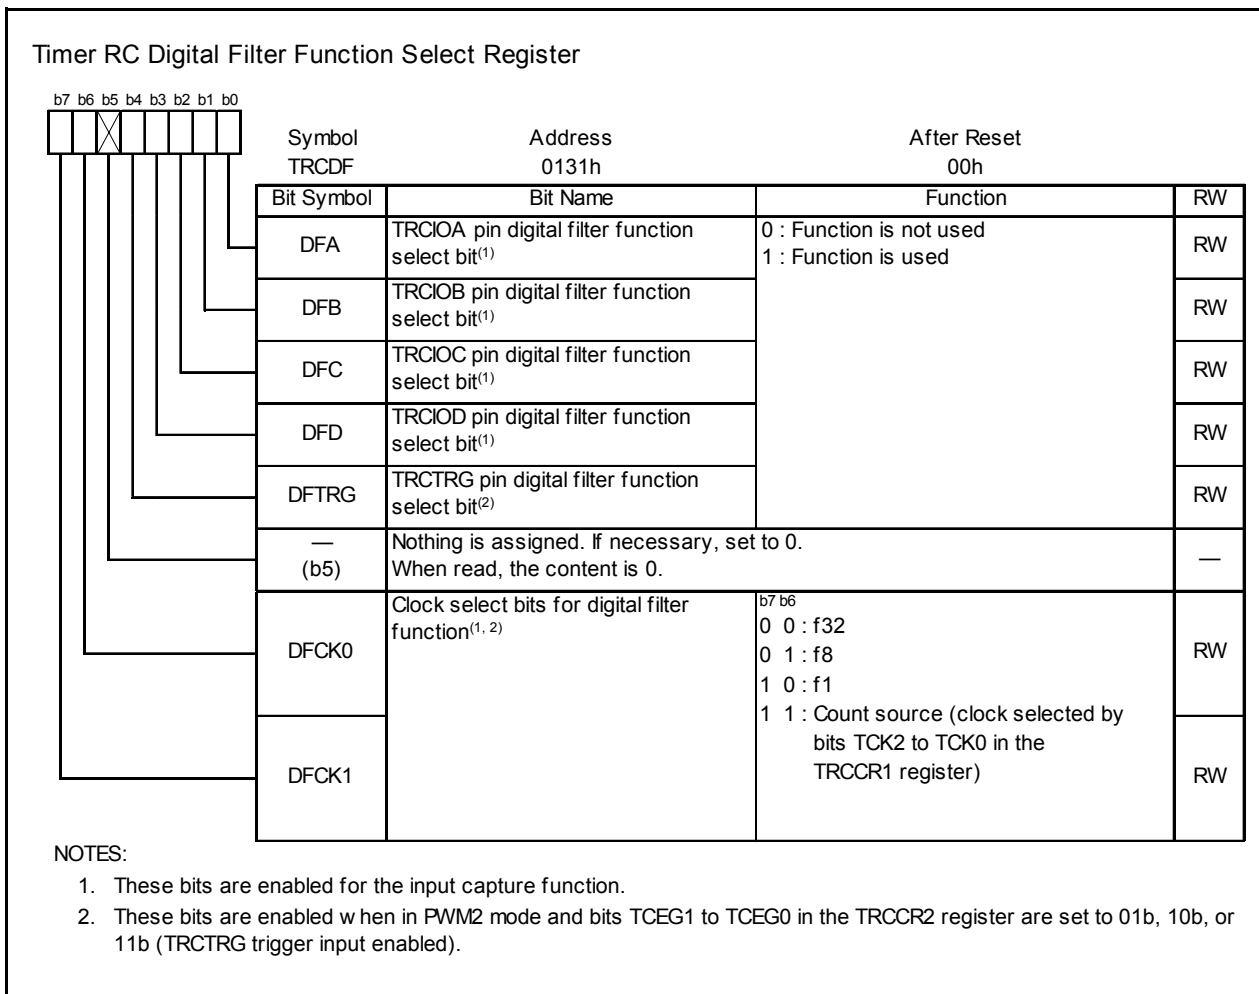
Timer RC Digital Filter Function Select Register

b7 b6 b5 b4 b3 b2 b1 b0

| Symbol | Address | After Reset |
|---|---|---|
| TRCDF | 0131h | 00h |

| Bit Symbol | Bit Name | Function | RW |
|---|---|---|---|
| DFA | TRCIOA pin digital filter function select bit$^{(1)}$ | 0 : Function is not used<br>1 : Function is used | RW |
| DFB | TRCIOB pin digital filter function select bit$^{(1)}$ | | RW |
| DFC | TRCIOC pin digital filter function select bit$^{(1)}$ | | RW |
| DFD | TRCIOD pin digital filter function select bit$^{(1)}$ | | RW |
| DFTRG | TRCTRG pin digital filter function select bit$^{(2)}$ | | RW |
| — (b5) | Nothing is assigned. If necessary, set to 0. When read, the content is 0. | | — |
| DFCK0 | Clock select bits for digital filter function$^{(1, 2)}$ | b7 b6<br>0 0 : f32<br>0 1 : f8<br>1 0 : f1<br>1 1 : Count source (clock selected by bits TCK2 to TCK0 in the TRCCR1 register) | RW |
| DFCK1 | | | RW |

NOTES:
1. These bits are enabled for the input capture function.
2. These bits are enabled w hen in PWM2 mode and bits TCEG1 to TCEG0 in the TRCCR2 register are set to 01b, 10b, or 11b (TRCTRG trigger input enabled).